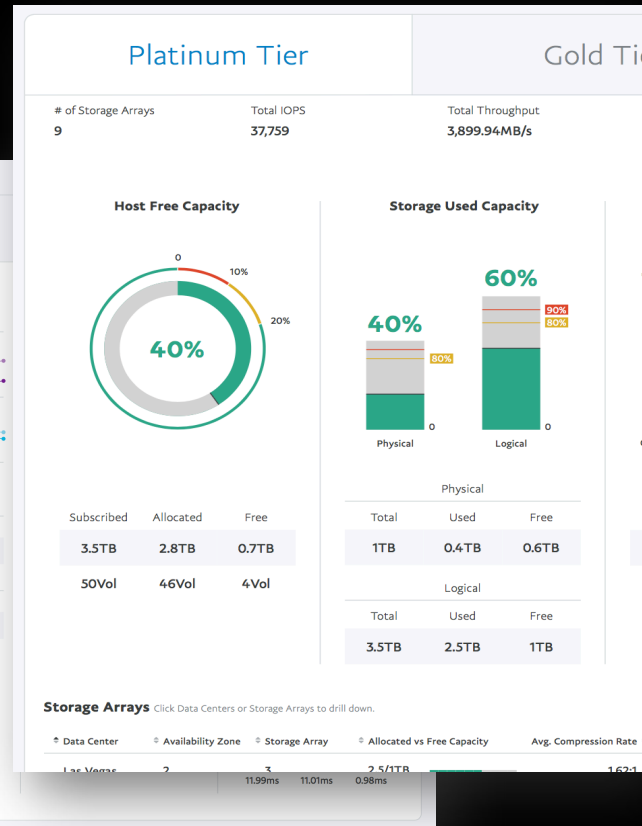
Platinum Tier

Gold Ti

# of Storage Arrays
9

Total IOPS
37,759

Total Throughput
3,899.94MB/s

Host Free Capacity

0
10%
20%
40%

Storage Used Capacity

40%
80%
0
Physical

60%
90%
80%
0
Logical

| Subscribed | Allocated | Free |
|---|---|---|
| 3.5TB | 2.8TB | 0.7TB |
| 50Vol | 46Vol | 4Vol |

Physical

| Total | Used | Free |
|---|---|---|
| 1TB | 0.4TB | 0.6TB |

Logical

| Total | Used | Free |
|---|---|---|
| 3.5TB | 2.5TB | 1TB |

Storage Arrays Click Data Centers or Storage Arrays to drill down.

| Data Center | Availability Zone | Storage Array | Allocated vs Free Capacity | Avg. Compression Rate |
|---|---|---|---|---|
| Las Vegas | 2 | 3 | 2.5/1TB | 1.62:1 |

11.99ms 11.01ms 0.98ms